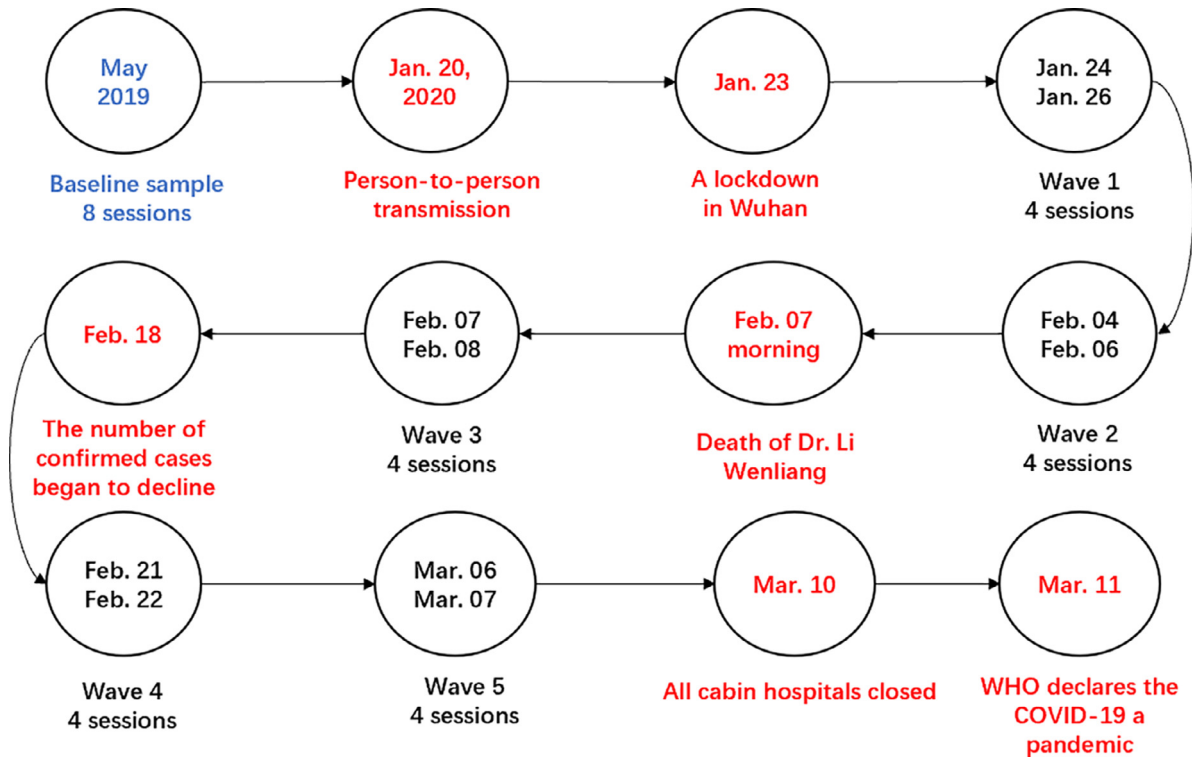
May 2019

Baseline sample 8 sessions

Jan. 20, 2020

Person-to-person transmission

Jan. 23

A lockdown in Wuhan

Jan. 24 Jan. 26

Wave 1 4 sessions

Feb. 04 Feb. 06

Wave 2 4 sessions

Feb. 07 morning

Death of Dr. Li Wenliang

Feb. 07 Feb. 08

Wave 3 4 sessions

Feb. 18

The number of confirmed cases began to decline

Feb. 21 Feb. 22

Wave 4 4 sessions

Mar. 06 Mar. 07

Wave 5 4 sessions

Mar. 10

All cabin hospitals closed

Mar. 11

WHO declares the COVID-19 a pandemic